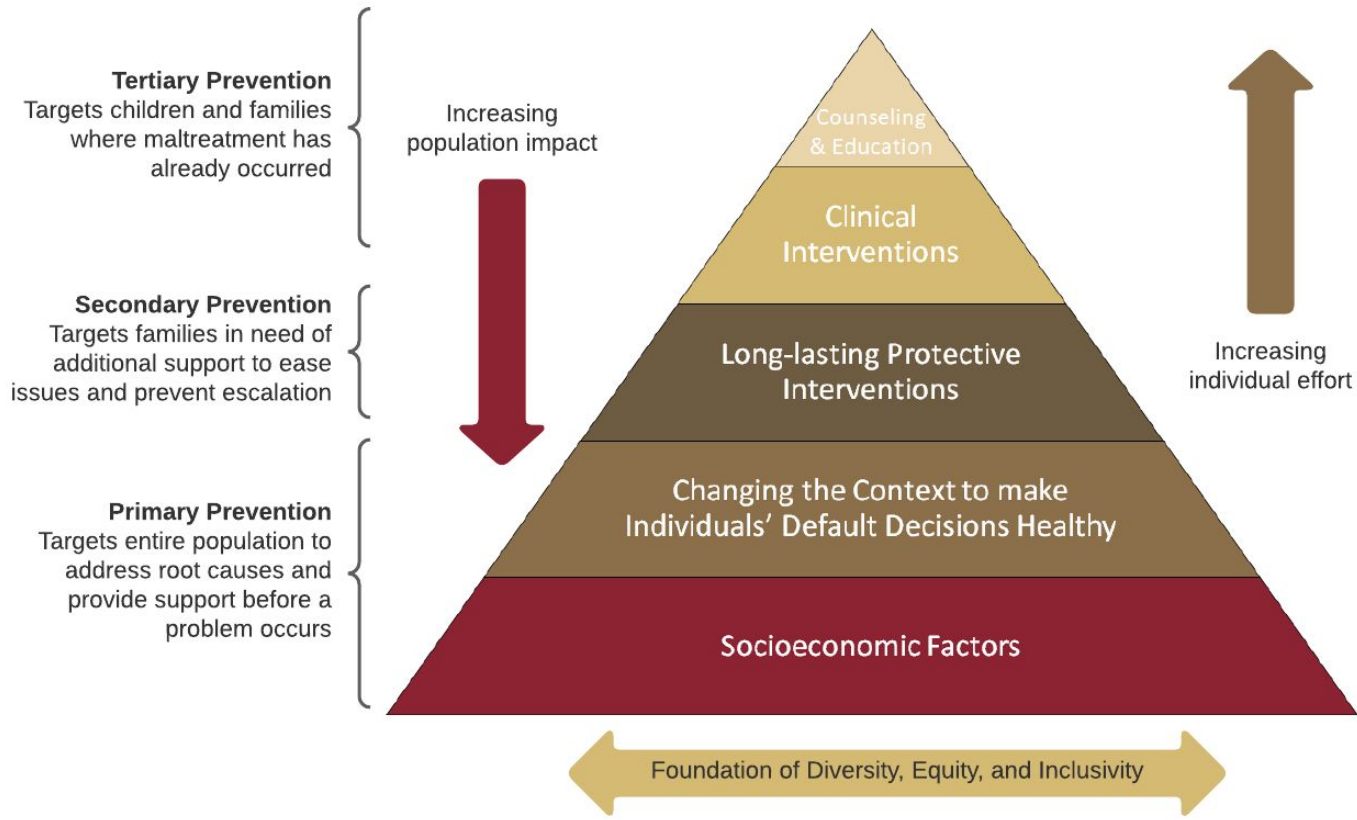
**Tertiary Prevention**
Targets children and families where maltreatment has already occurred

**Secondary Prevention**
Targets families in need of additional support to ease issues and prevent escalation

**Primary Prevention**
Targets entire population to address root causes and provide support before a problem occurs

Increasing population impact

Counseling & Education

Clinical Interventions

Long-lasting Protective Interventions

Changing the Context to make Individuals' Default Decisions Healthy

Socioeconomic Factors

Increasing individual effort

Foundation of Diversity, Equity, and Inclusivity